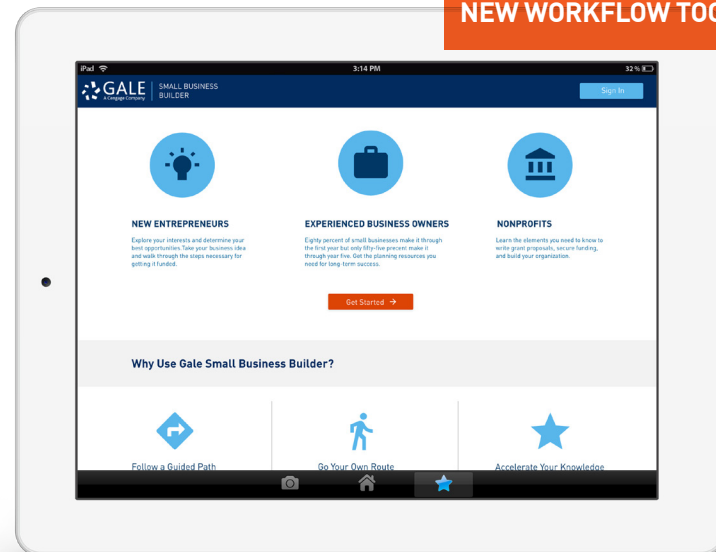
NEW WORKFLOW TOO

iPad
3:14 PM
32 %

GALE
A Cengage Company
SMALL BUSINESS BUILDER

Sign In

NEW ENTREPRENEURS

Explore your interests and determine your best opportunities.Take your business idea and walk through the steps necessary for getting it funded.

EXPERIENCED BUSINESS OWNERS

Eighty percent of small businesses make it through the first year but only fifty-five percent make it through year five. Get the planning resources you need for long term success.

NONPROFITS

Learn the elements you need to know to write grant proposals, secure funding, and build your organization.

Get Started →

Why Use Gale Small Business Builder?

Follow a Guided Path

Go Your Own Route

Accelerate Your Knowledge